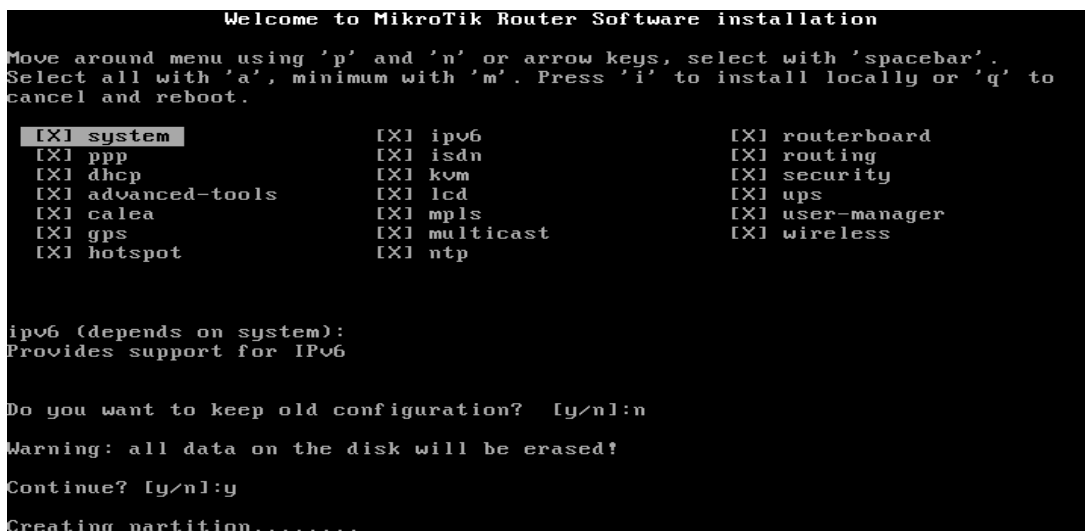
Welcome to MikroTik Router Software installation

Move around menu using 'p' and 'n' or arrow keys, select with 'spacebar'. Select all with 'a', minimum with 'm'. Press 'i' to install locally or 'q' to cancel and reboot.

[X] system
[X] ppp
[X] dhcp
[X] advanced-tools
[X] calea
[X] gps
[X] hotspot

[X] ipv6
[X] isdn
[X] kvm
[X] lcd
[X] mpls
[X] multicast
[X] ntp

[X] routerboard
[X] routing
[X] security
[X] ups
[X] user-manager
[X] wireless

ipv6 (depends on system):
Provides support for IPv6

Do you want to keep old configuration? [y/n]:n

Warning: all data on the disk will be erased!

Continue? [y/n]:y

Creating partition.........